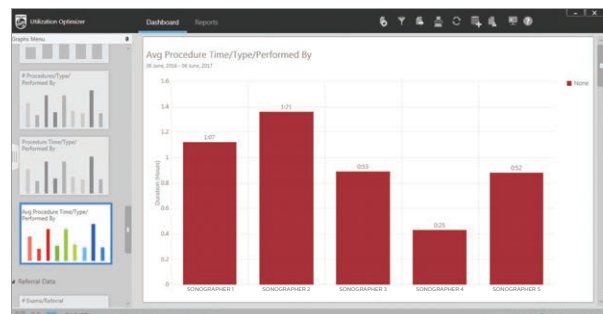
Utilization Optimizer

Dashboard Reports

Graphs Menu

# Procedures/Type/ Performed By

Procedure Time/Type/ Performed By

Avg Procedure Time/Type/ Performed By

Referral Data

# Exams/Referral

Avg Procedure Time/Type/Performed By

06 June, 2016 - 06 June, 2017

None

Duration (Hours)

1.6
1.4
1.2
1
0.8
0.6
0.4
0.2
0

1:07

1:21

0:53

0:25

0:52

SONOGRAPHER 1

SONOGRAPHER 2

SONOGRAPHER 3

SONOGRAPHER 4

SONOGRAPHER 5